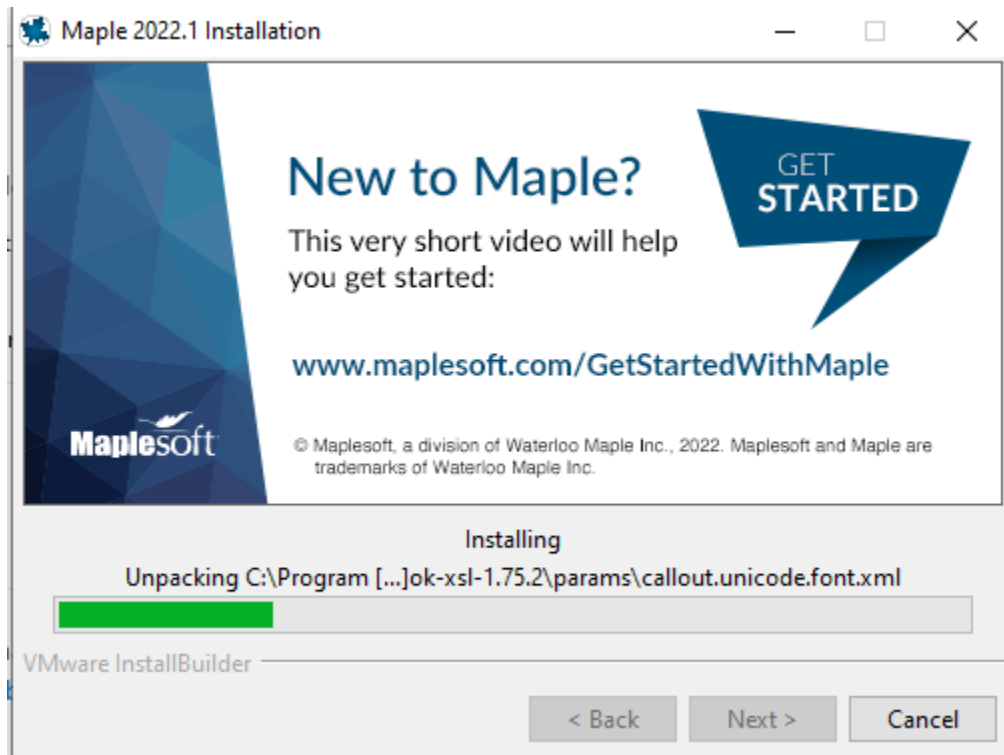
Maple 2022.1 Installation

New to Maple?

This very short video will help you get started:

GET STARTED

www.maplesoft.com/GetStartedWithMaple

Maplesoft

© Maplesoft, a division of Waterloo Maple Inc., 2022. Maplesoft and Maple are trademarks of Waterloo Maple Inc.

Installing

Unpacking C:\Program [...]ok-xsl-1.75.2\params\callout.unicode.font.xml

VMware InstallBuilder

< Back

Next >

Cancel